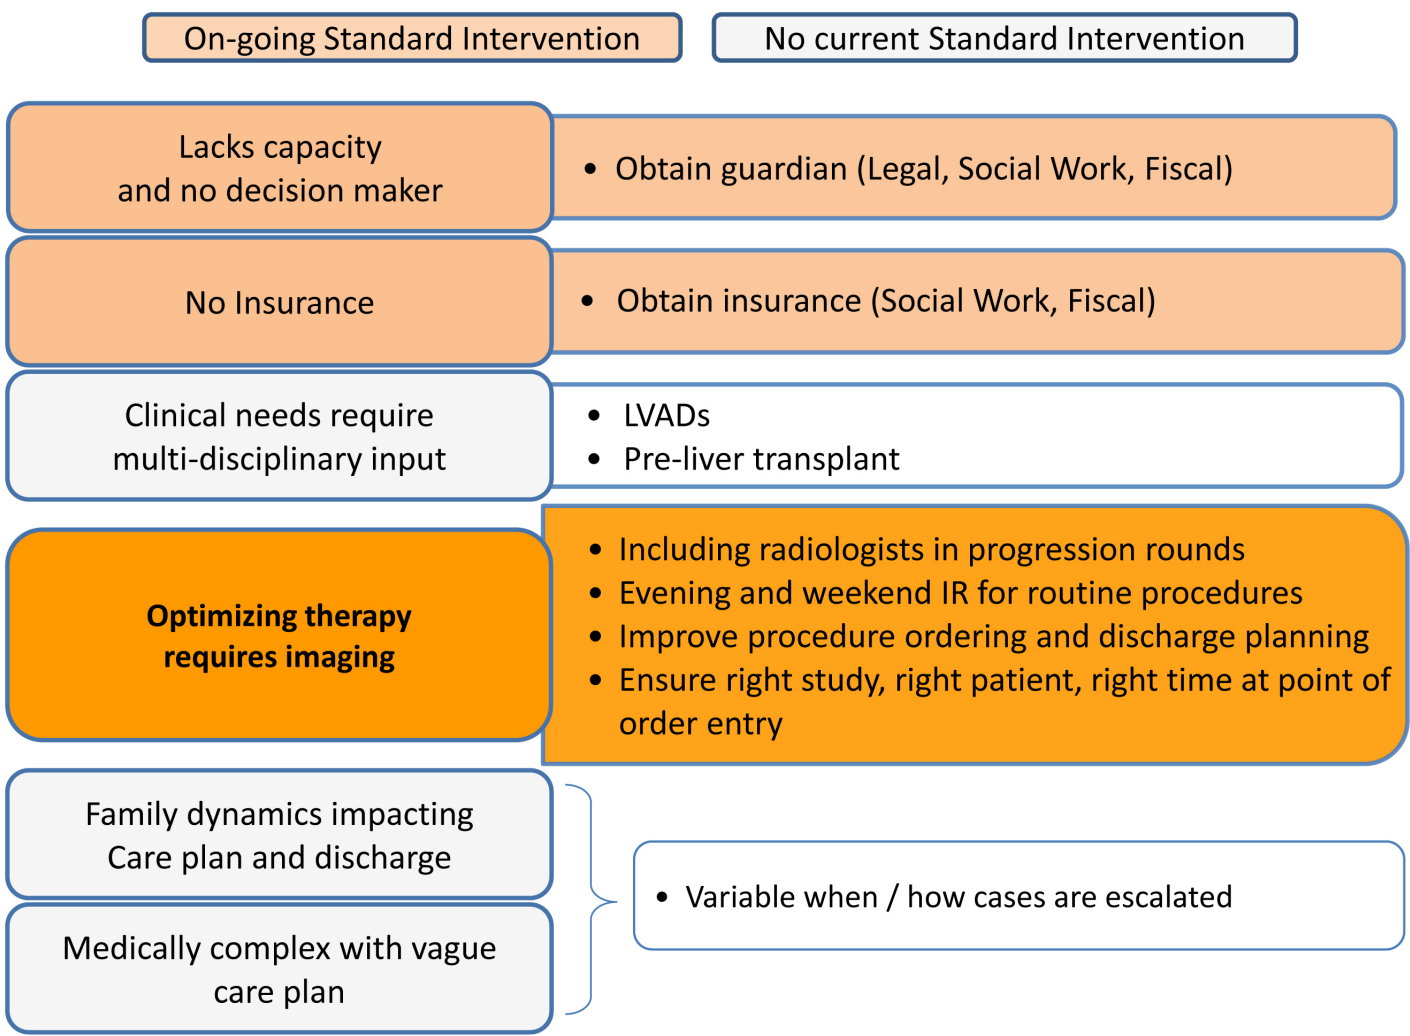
On-going Standard Intervention

No current Standard Intervention

Lacks capacity and no decision maker

• Obtain guardian (Legal, Social Work, Fiscal)

No Insurance

• Obtain insurance (Social Work, Fiscal)

Clinical needs require multi-disciplinary input

• LVADs
• Pre-liver transplant

**Optimizing therapy requires imaging**

• Including radiologists in progression rounds
• Evening and weekend IR for routine procedures
• Improve procedure ordering and discharge planning
• Ensure right study, right patient, right time at point of order entry

Family dynamics impacting Care plan and discharge

Medically complex with vague care plan

• Variable when / how cases are escalated